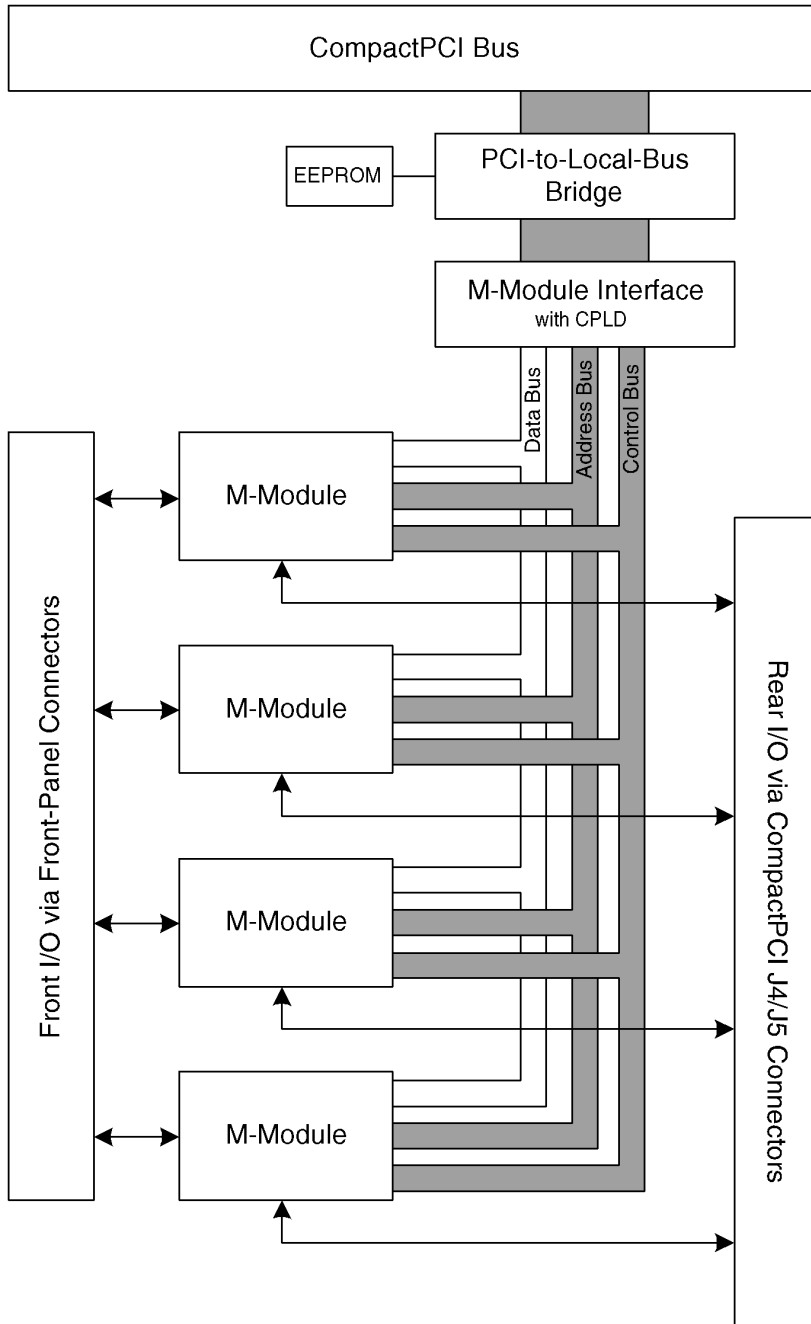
CompactPCI Bus

EEPROM

PCI-to-Local-Bus Bridge

M-Module Interface
with CPLD

Data Bus

Address Bus

Control Bus

Front I/O via Front-Panel Connectors

M-Module

M-Module

M-Module

M-Module

Rear I/O via CompactPCI J4/J5 Connectors